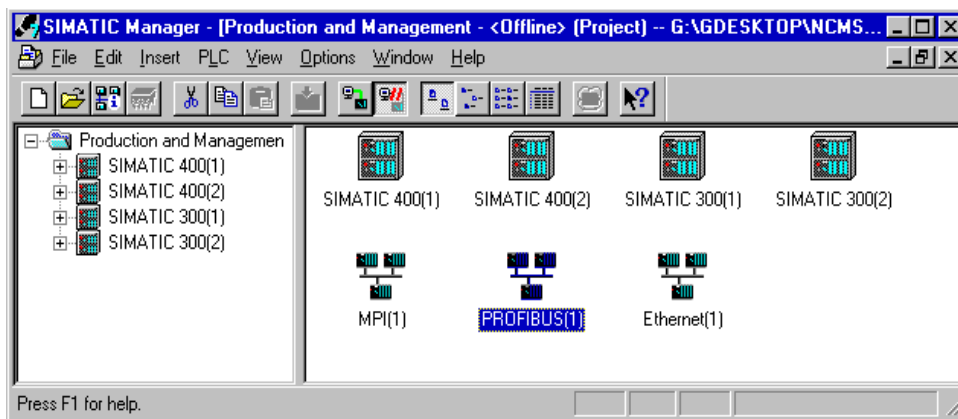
SIMATIC Manager - [Production and Management - <Offline> (Project) -- G:\GDESKTOP\NCMS...

File Edit Insert PLC View Options Window Help

Production and Managemen
SIMATIC 400(1)
SIMATIC 400(2)
SIMATIC 300(1)
SIMATIC 300(2)

SIMATIC 400(1)
SIMATIC 400(2)
SIMATIC 300(1)
SIMATIC 300(2)

MPI(1)
PROFIBUS(1)
Ethernet(1)

Press F1 for help.